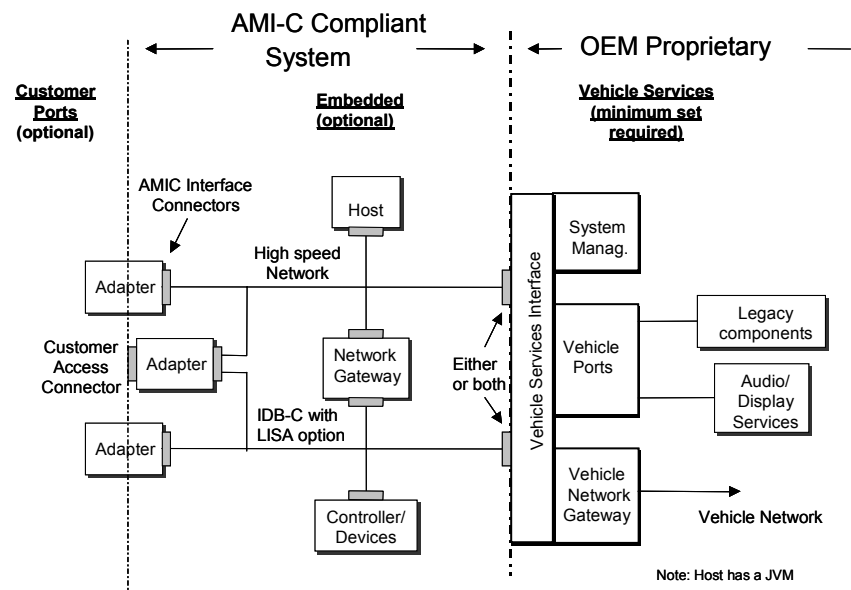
AMI-C Compliant System

OEM Proprietary

Customer Ports (optional)

Embedded (optional)

Vehicle Services (minimum set required)

AMIC Interface Connectors

Host

High speed Network

Adapter

Customer Access Connector

Adapter

Network Gateway

IDB-C with LISA option

Adapter

Controller/ Devices

Either or both

Vehicle Services Interface

System Manag.

Vehicle Ports

Legacy components

Audio/ Display Services

Vehicle Network Gateway

Vehicle Network

Note: Host has a JVM